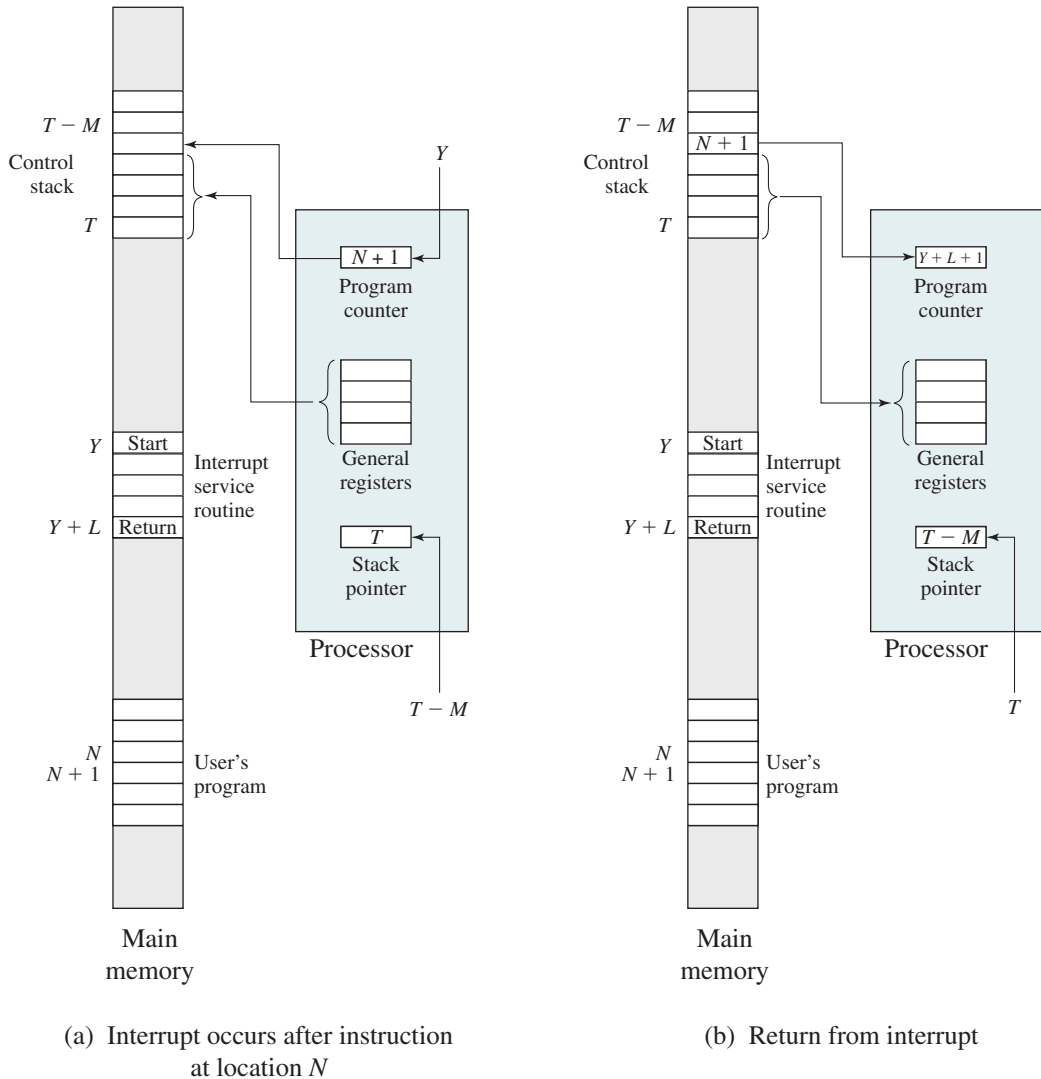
$T - M$
Control stack
$T$
$Y$
$N + 1$
Program counter
General registers
$Y$
Start
Interrupt service routine
$Y + L$
Return
$T$
Stack pointer
Processor
$T - M$
$N$
$N + 1$
User's program
Main memory

(a) Interrupt occurs after instruction at location $N$

$T - M$
$N + 1$
Control stack
$T$
$Y + L + 1$
Program counter
General registers
$Y$
Start
Interrupt service routine
$Y + L$
Return
$T - M$
Stack pointer
Processor
$T$
$N$
$N + 1$
User's program
Main memory

(b) Return from interrupt